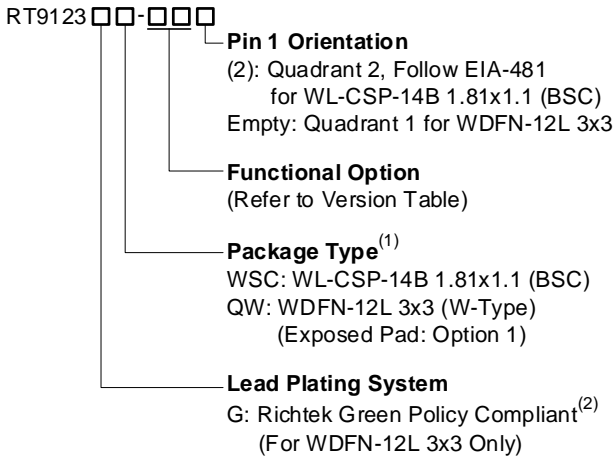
RT9123□□-□□□

Pin 1 Orientation
(2): Quadrant 2, Follow EIA-481 for WL-CSP-14B 1.81x1.1 (BSC)
Empty: Quadrant 1 for WDFN-12L 3x3

Functional Option
(Refer to Version Table)

Package Type$^{(1)}$
WSC: WL-CSP-14B 1.81x1.1 (BSC)
QW: WDFN-12L 3x3 (W-Type)
(Exposed Pad: Option 1)

Lead Plating System
G: Richtek Green Policy Compliant$^{(2)}$
(For WDFN-12L 3x3 Only)